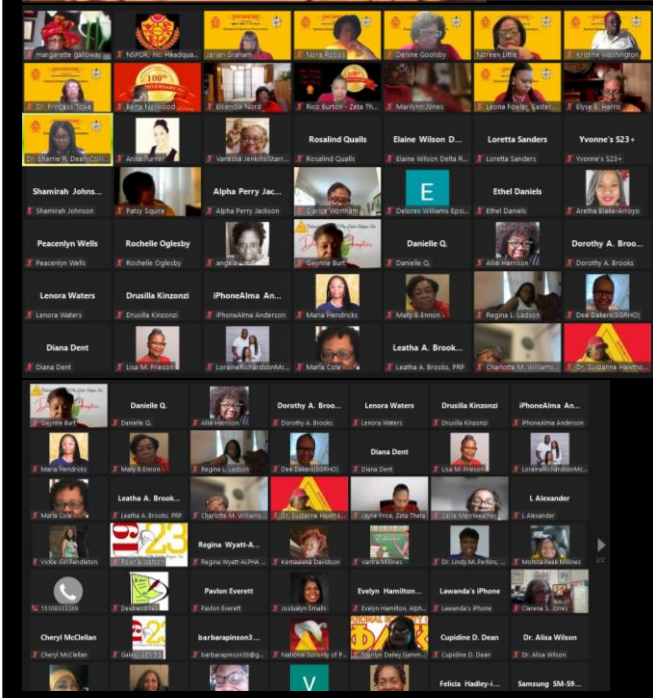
margarette galloway
NSPOK, Inc. Headqua...
Janan Graham
Nora Robbs
Denine Goolsby
Noreen Little
Kristine Washington
Dr. Princess Tosa
Bena Norwood
Elcendia Nord
100th
Rico Burton - Zeta Th...
Marilynn Jones
Leona Fowler, Easter...
Elyse E. Harris
Dr. Eharrie R. Dean-Coll...
Anita Turner
Vanessa Jenkins Starr...
Rosalind Qualls
Rosalind Qualls
Elaine Wilson D...
Elaine Wilson Delta R...
Loretta Sanders
Loretta Sanders
Yvonne's S23+
Yvonne's S23+
Shamirah Johns...
Shamirah Johnson
Patsy Squire
Alpha Perry Jac...
Alpha Perry Jackson
Carrie Wortham
E
Delores Williams Epsi...
Ethel Daniels
Ethel Daniels
Aretha Blake-Arroyo
Peacenlyn Wells
Peacenlyn Wells
Rochelle Oglesby
Rochelle Oglesby
angela
Gwynne Burt
Danielle Q.
Danielle Q.
Allie Harrison
Dorothy A. Broo...
Dorothy A. Brooks
Lenora Waters
Lenora Waters
Drusilla Kinzonzi
Drusilla Kinzonzi
iPhoneAlma An...
iPhoneAlma Anderson
Maria Hendricks
Mary B Ennon
Regina L. Ladson
Dee Dakers(SGRHO)
Diana Dent
Diana Dent
Lisa M. Frierson
LoraineRichardsonMc...
Maria Cole
Leatha A. Brook...
Leatha A. Brooks, PRP
Charlotte M. Williams...
Dr. Euzanne Hawthe...
Gwynne Burt
Danielle Q.
Danielle Q.
Allie Harrison
Dorothy A. Broo...
Dorothy A. Brooks
Lenora Waters
Lenora Waters
Drusilla Kinzonzi
Drusilla Kinzonzi
iPhoneAlma An...
iPhoneAlma Anderson
Maria Hendricks
Mary B Ennon
Regina L. Ladson
Dee Dakers(SGRHO)
Diana Dent
Diana Dent
Lisa M. Frierson
LoraineRichardsonMc...
Maria Cole
Leatha A. Brook...
Leatha A. Brooks, PRP
Charlotte M. Williams...
Dr. Euzanne Hawtho...
Jayne Price, Zeta Theta
Carla Merriweather
L Alexander
L Alexander
Vickie Gill-Pendleton
Rowena Watson
Regina Wyatt-A...
Regina Wyatt-ALPHA ...
Kemaalela Davidson
Varina Milliner
Dr. Lindy M. Perkins, ...
Monica Peek Milliner
2/2
15106333289
Desbarel
Pavlon Everett
Pavlon Everett
Joshalyn Smalls
Evelyn Hamilton...
Evelyn Hamilton, Alph...
Lawanda's iPhone
Lawanda's iPhone
Clarena S. Jones
Cheryl McClellan
Cheryl McClellan
Galaxy S23
barbarapinson3...
barbarapinson3@g...
National Sorority of P...
Marilyn Dailey Gamm...
Cupidine D. Dean
Cupidine D. Dean
Dr. Alisa Wilson
Dr. Alisa Wilson
V
Felicia Hadley-i...
Samsung SM-S9...